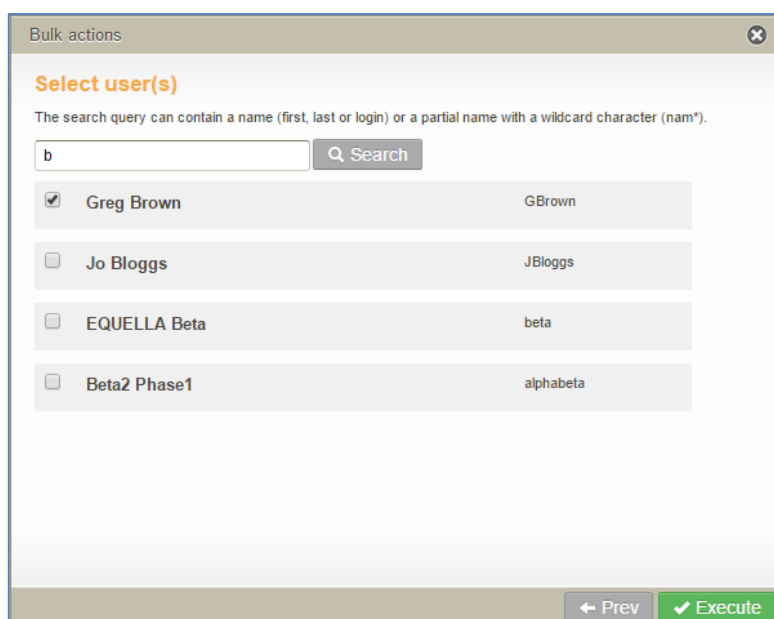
Bulk actions

Select user(s)

The search query can contain a name (first, last or login) or a partial name with a wildcard character (nam*).

b

Search

Greg Brown GBrown

Jo Bloggs JBloggs

EQUELLA Beta beta

Beta2 Phase1 alphabeta

← Prev

✔ Execute